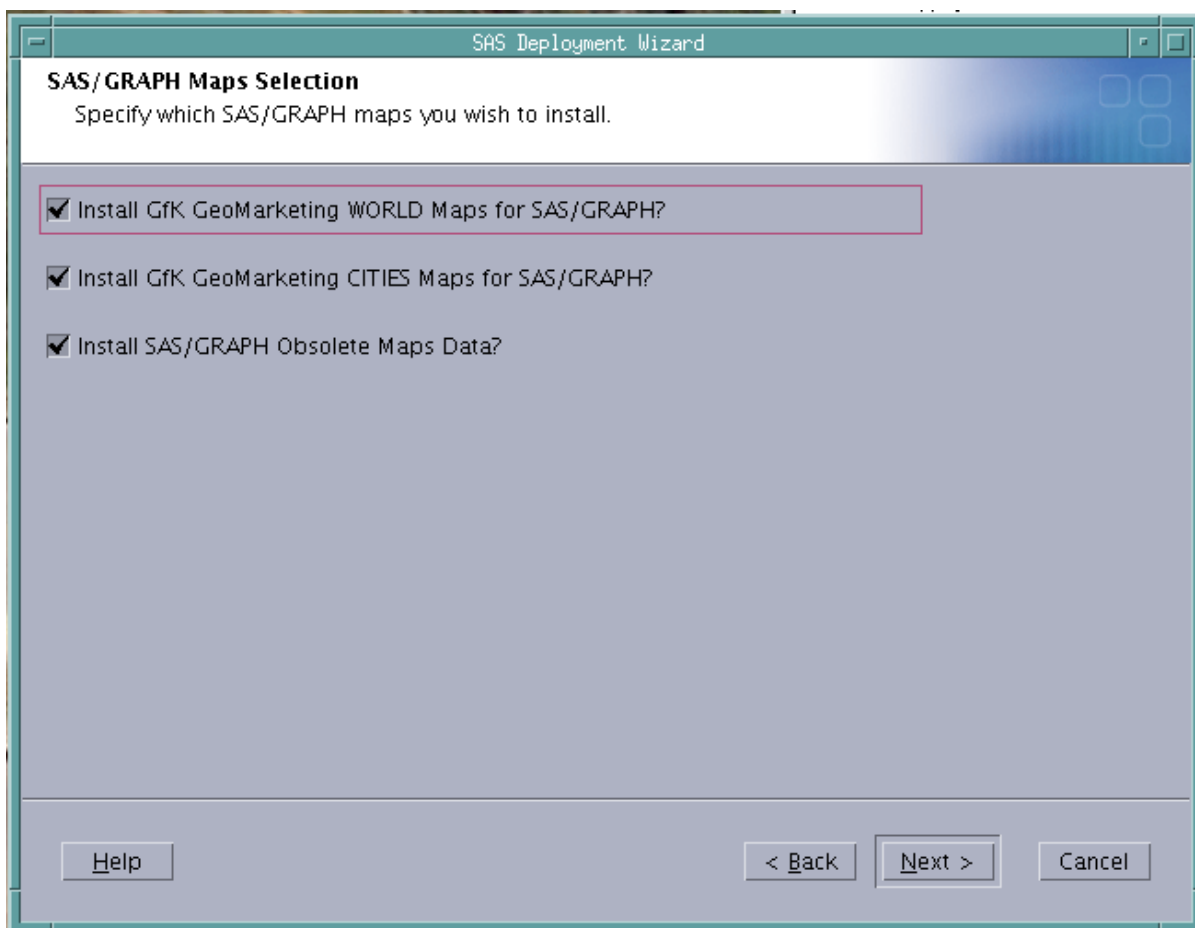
SAS Deployment Wizard

SAS/GRAPH Maps Selection
Specify which SAS/GRAPH maps you wish to install.

Install GfK GeoMarketing WORLD Maps for SAS/GRAPH?

Install GfK GeoMarketing CITIES Maps for SAS/GRAPH?

Install SAS/GRAPH Obsolete Maps Data?

Help

< Back

Next >

Cancel